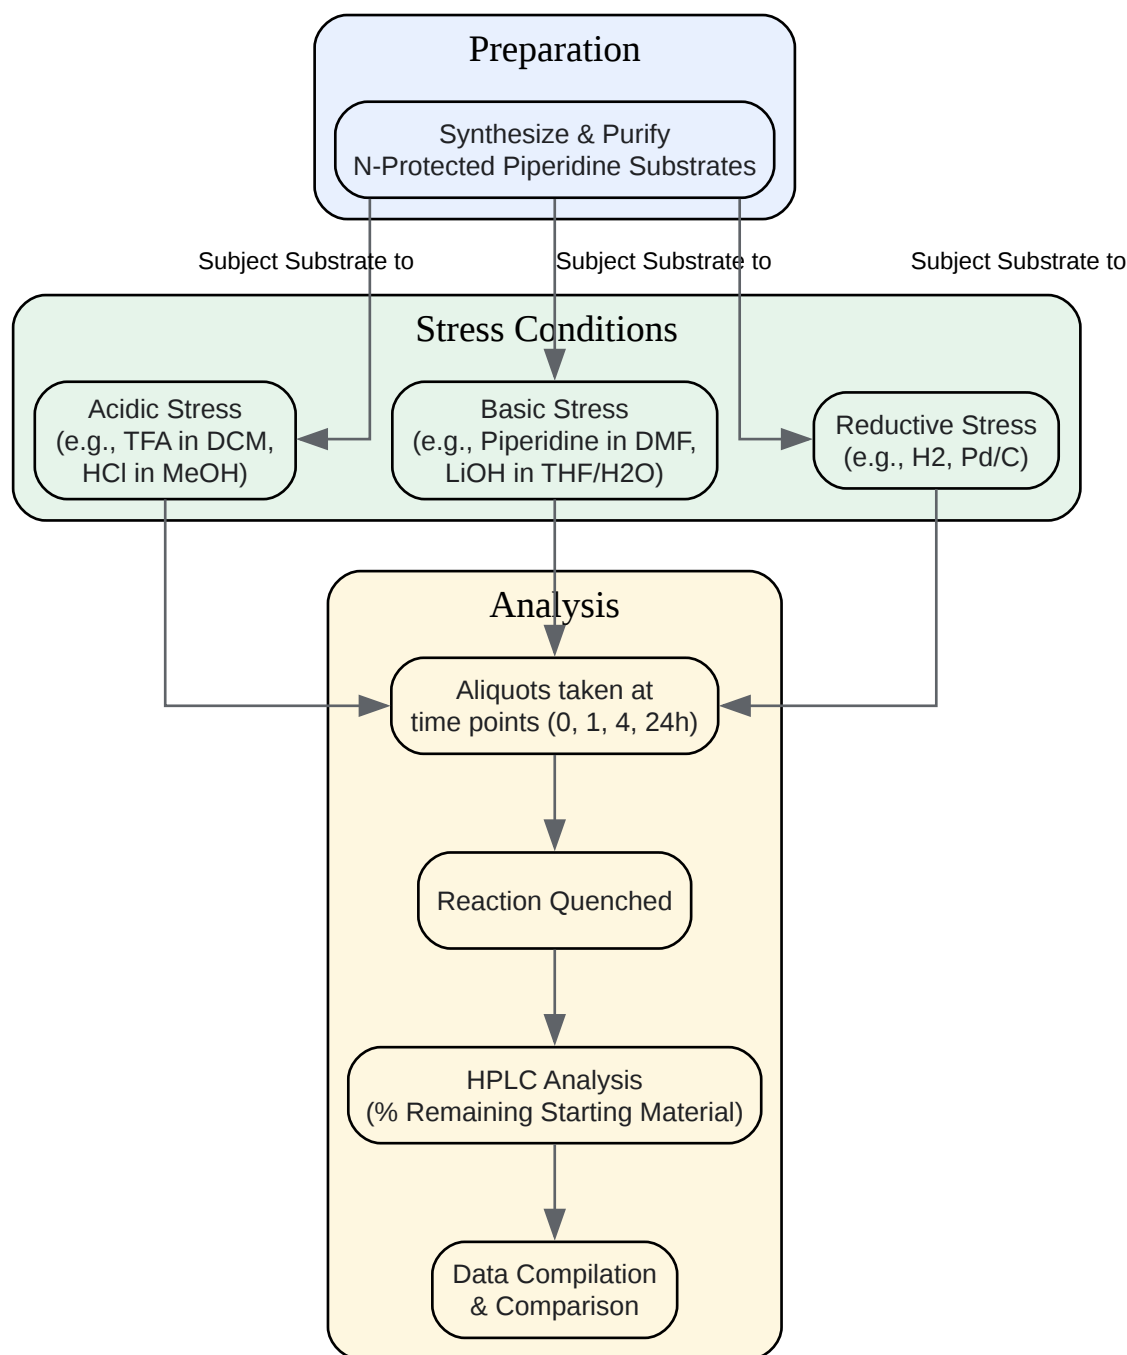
Preparation

Synthesize & Purify
N-Protected Piperidine Substrates

Subject Substrate to

Subject Substrate to

Subject Substrate to

Stress Conditions

Acidic Stress
(e.g., TFA in DCM,
HCl in MeOH)

Basic Stress
(e.g., Piperidine in DMF,
LiOH in THF/H2O)

Reductive Stress
(e.g., H2, Pd/C)

Analysis

Aliquots taken at
time points (0, 1, 4, 24h)

Reaction Quenched

HPLC Analysis
(% Remaining Starting Material)

Data Compilation
& Comparison